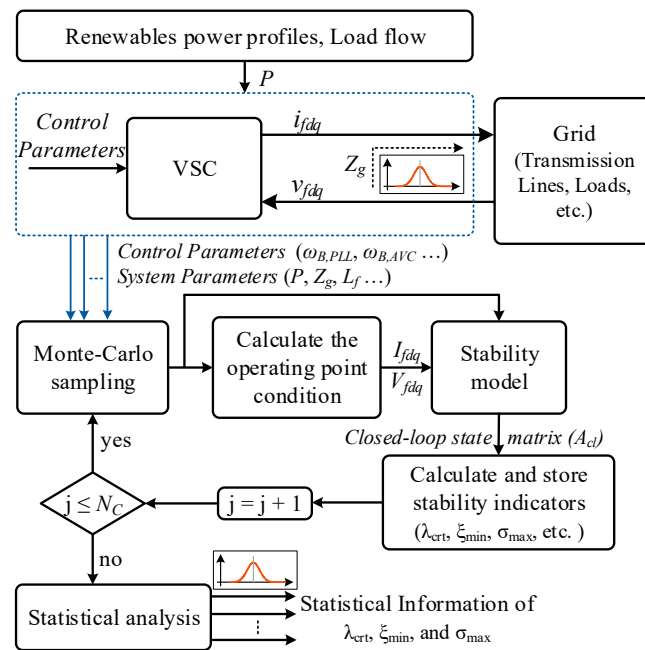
Renewables power profiles, Load flow

$P$

Control Parameters

VSC

$i_{fdq}$

$Z_g$

$v_{fdq}$

Grid (Transmission Lines, Loads, etc.)

Control Parameters ($\omega_{B,PLL}$, $\omega_{B,AVC}$ …)

System Parameters ($P$, $Z_g$, $L_f$ …)

Monte-Carlo sampling

Calculate the operating point condition

$I_{fdq}$

$V_{fdq}$

Stability model

Closed-loop state matrix ($A_{cl}$)

yes

Calculate and store stability indicators ($\lambda_{crt}$, $\xi_{min}$, $\sigma_{max}$, etc. )

$j \leq N_C$

j = j + 1

no

Statistical analysis

⋮

Statistical Information of $\lambda_{crt}$, $\xi_{min}$, and $\sigma_{max}$